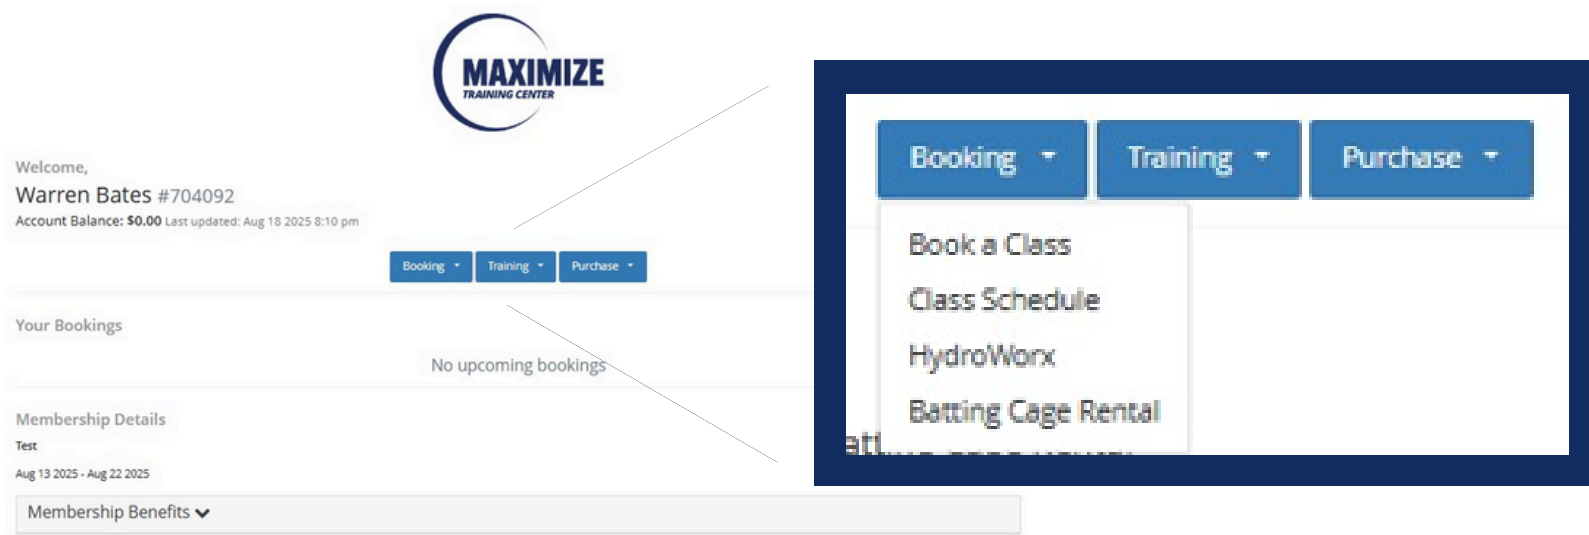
MAXIMIZE
TRAINING CENTER

Welcome,
Warren Bates #704092
Account Balance: $0.00 Last updated: Aug 18 2025 8:10 pm

Booking Training Purchase

Your Bookings

No upcoming bookings

Membership Details
Test
Aug 13 2025 - Aug 22 2025

Membership Benefits

Booking Training Purchase

Book a Class
Class Schedule
HydroWorx
Batting Cage Rental
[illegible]